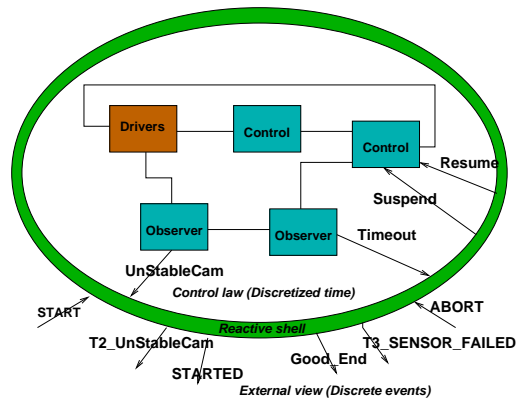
Drivers
Control
Control
Resume
Suspend
Observer
Observer
Timeout
UnStableCam
Control law (Discretized time)
START
ABORT
Reactive shell
T2_UnStableCam
T3_SENSOR_FAILED
Good_End
STARTED
External view (Discrete events)